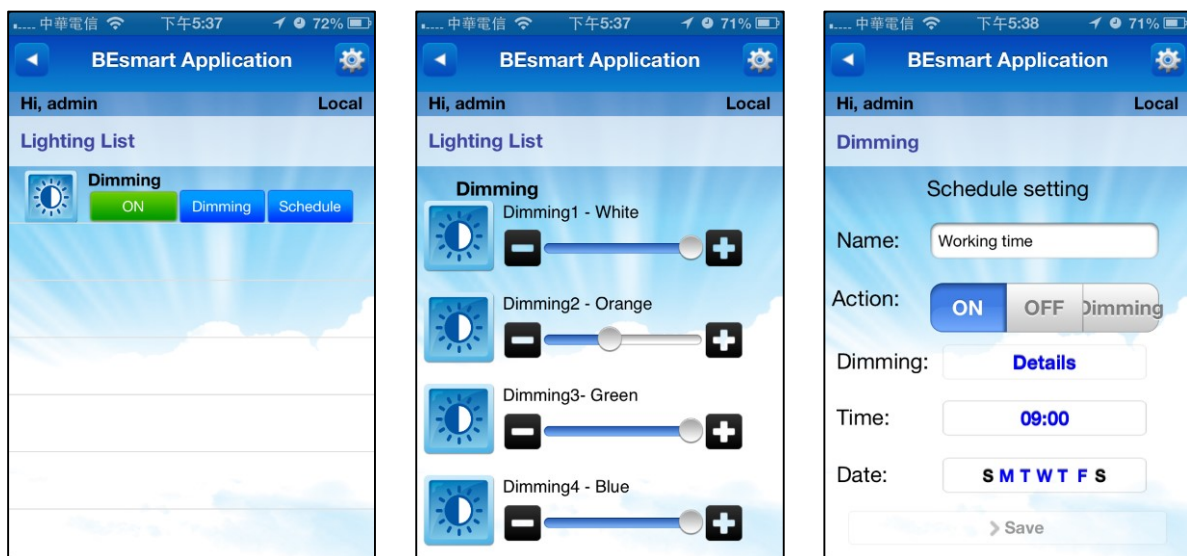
中華電信 下午5:37 72%

BEsmart Application

Hi, admin Local

Lighting List

Dimming

ON Dimming Schedule

中華電信 下午5:37 71%

BEsmart Application

Hi, admin Local

Lighting List

Dimming

Dimming1 - White

Dimming2 - Orange

Dimming3- Green

Dimming4 - Blue

中華電信 下午5:38 71%

BEsmart Application

Hi, admin Local

Dimming

Schedule setting

Name: Working time

Action: ON OFF Dimming

Dimming: Details

Time: 09:00

Date: S M T W T F S

Save